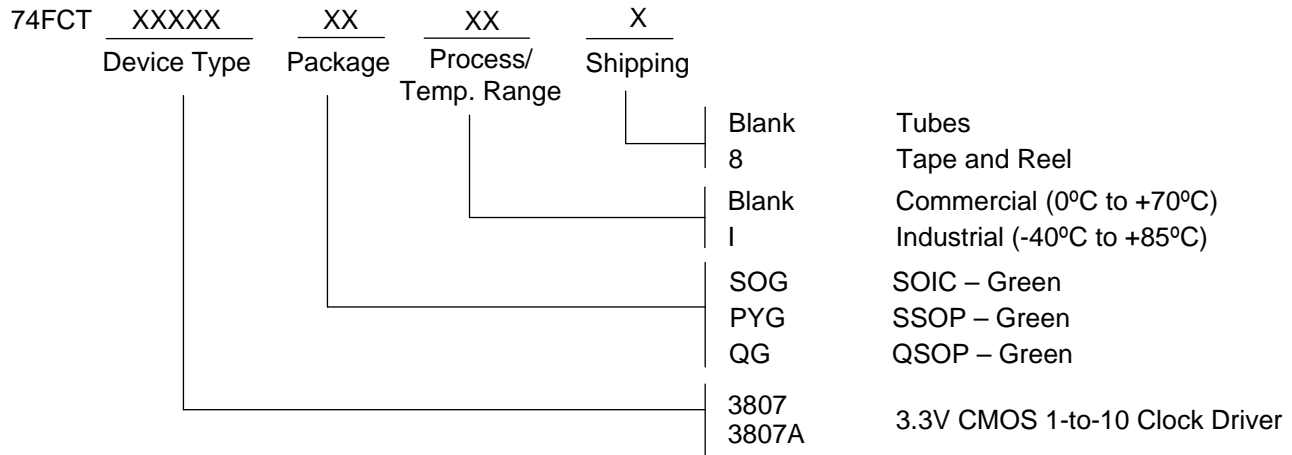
74FCT XXXXX XX XX X

Device Type Package Process/ Temp. Range Shipping

| | |
|---|---|
| Blank | Tubes |
| 8 | Tape and Reel |
| Blank | Commercial (0ºC to +70ºC) |
| I | Industrial (-40ºC to +85ºC) |
| SOG | SOIC – Green |
| PYG | SSOP – Green |
| QG | QSOP – Green |
| 3807 3807A | 3.3V CMOS 1-to-10 Clock Driver |